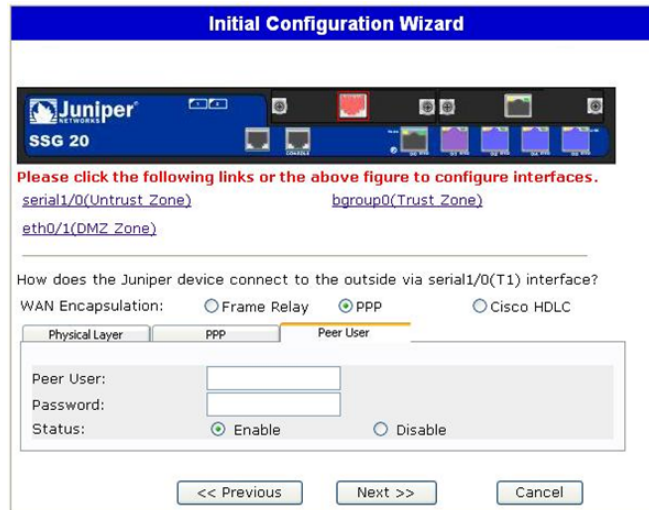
Initial Configuration Wizard

Juniper NETWORKS

SSG 20

Please click the following links or the above figure to configure interfaces.

serial1/0(Untrust Zone)

bgroup0(Trust Zone)

eth0/1(DMZ Zone)

How does the Juniper device connect to the outside via serial1/0(T1) interface?

WAN Encapsulation: Frame Relay PPP Cisco HDLC

Physical Layer | PPP | Peer User

Peer User:

Password:

Status: Enable Disable

<< Previous Next >> Cancel